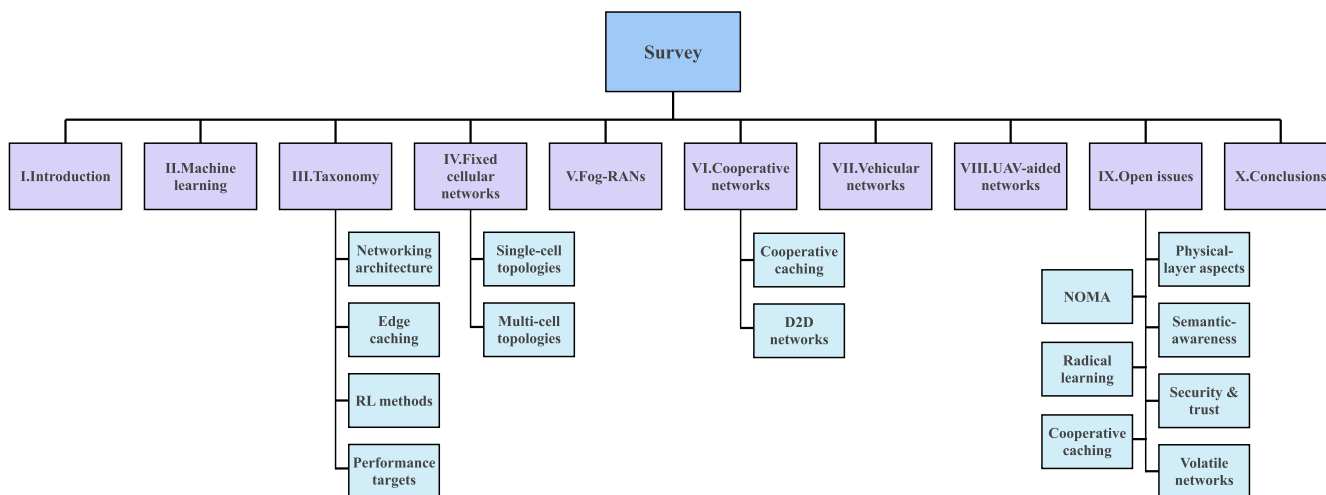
Survey

I.Introduction

II.Machine learning

III.Taxonomy

Networking architecture

Edge caching

RL methods

Performance targets

IV.Fixed cellular networks

Single-cell topologies

Multi-cell topologies

V.Fog-RANs

VI.Cooperative networks

Cooperative caching

D2D networks

VII.Vehicular networks

VIII.UAV-aided networks

IX.Open issues

Physical-layer aspects

NOMA

Semantic-awareness

Radical learning

Security & trust

Cooperative caching

Volatile networks

X.Conclusions